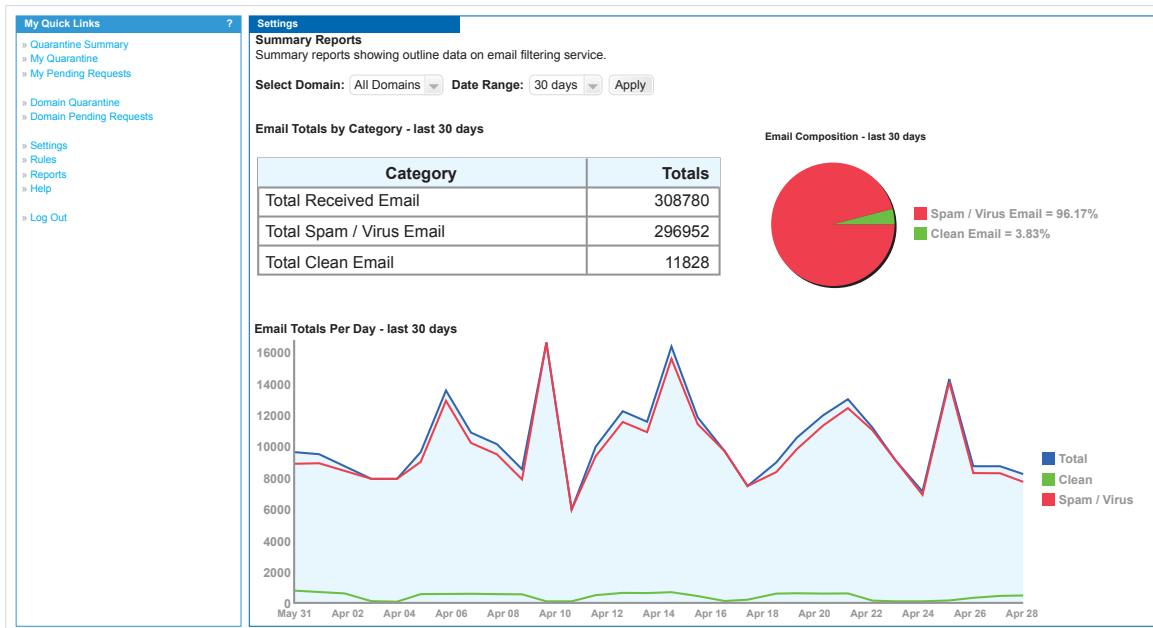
My Quick Links ?

» Quarantine Summary
» My Quarantine
» My Pending Requests

» Domain Quarantine
» Domain Pending Requests

» Settings
» Rules
» Reports
» Help

» Log Out

Settings

Summary Reports
Summary reports showing outline data on email filtering service.

Select Domain: All Domains Date Range: 30 days Apply

Email Totals by Category - last 30 days

| Category | Totals |
|---|---|
| Total Received Email | 308780 |
| Total Spam / Virus Email | 296952 |
| Total Clean Email | 11828 |

Email Composition - last 30 days

Spam / Virus Email = 96.17%
Clean Email = 3.83%

Email Totals Per Day - last 30 days

16000
14000
12000
10000
8000
6000
4000
2000
0

May 31 Apr 02 Apr 04 Apr 06 Apr 08 Apr 10 Apr 12 Apr 14 Apr 16 Apr 18 Apr 20 Apr 22 Apr 24 Apr 26 Apr 28

Total
Clean
Spam / Virus